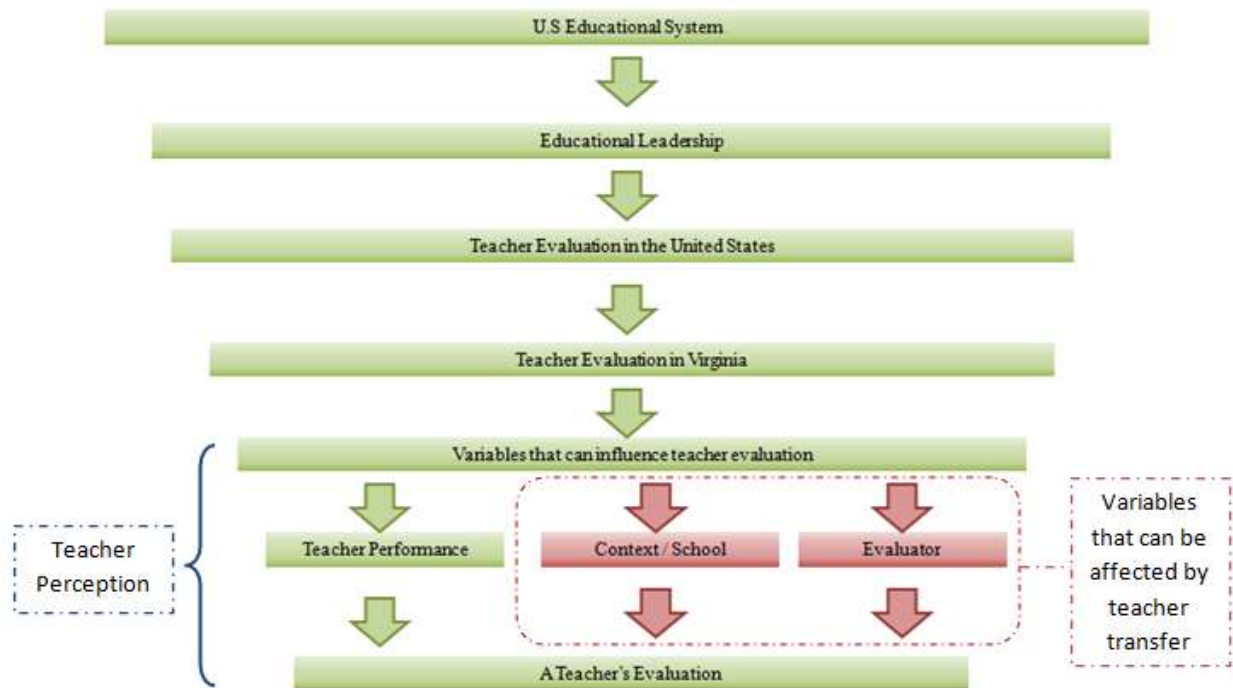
U.S Educational System

Educational Leadership

Teacher Evaluation in the United States

Teacher Evaluation in Virginia

Variables that can influence teacher evaluation

Teacher Perception

Teacher Performance

Context / School

Evaluator

Variables that can be affected by teacher transfer

A Teacher's Evaluation